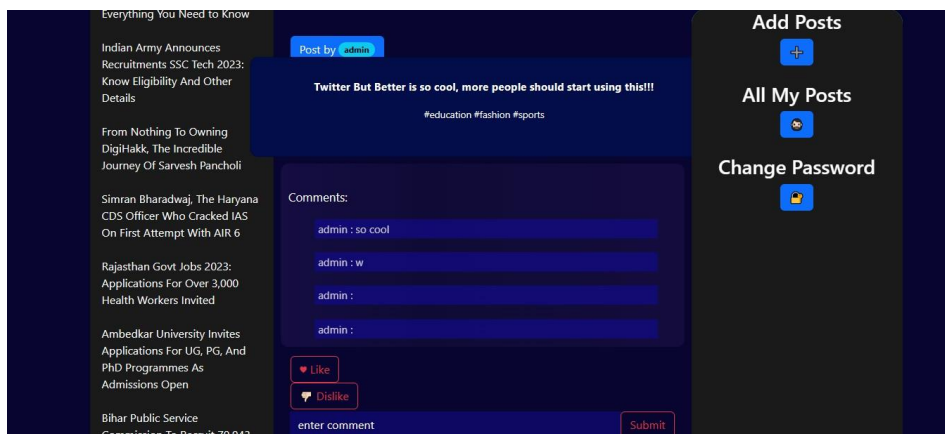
Everything You Need to Know

Indian Army Announces Recruitments SSC Tech 2023: Know Eligibility And Other Details

From Nothing To Owning DigiHakk, The Incredible Journey Of Sarvesh Pancholi

Simran Bharadwaj, The Haryana CDS Officer Who Cracked IAS On First Attempt With AIR 6

Rajasthan Govt Jobs 2023: Applications For Over 3,000 Health Workers Invited

Ambedkar University Invites Applications For UG, PG, And PhD Programmes As Admissions Open

Bihar Public Service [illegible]

Post by admin

Twitter But Better is so cool, more people should start using this!!!

#education #fashion #sports

Comments:

admin : so cool

admin : w

admin :

admin :

♥ Like

Dislike

enter comment

Submit

Add Posts

+

All My Posts

Change Password